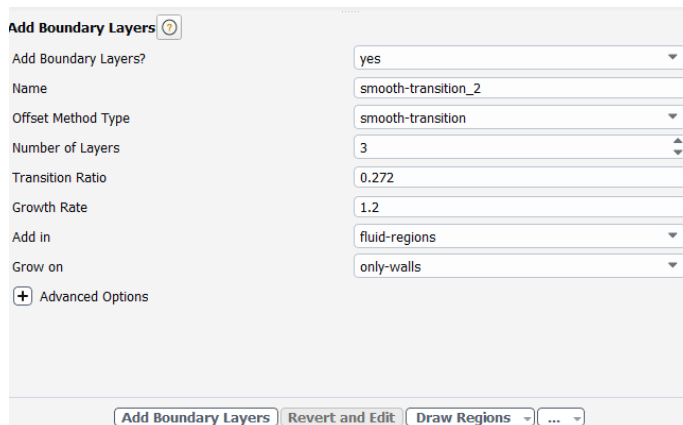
Add Boundary Layers ?

Add Boundary Layers? yes

Name smooth-transition_2

Offset Method Type smooth-transition

Number of Layers 3

Transition Ratio 0.272

Growth Rate 1.2

Add in fluid-regions

Grow on only-walls

+ Advanced Options

Add Boundary Layers | Revert and Edit | Draw Regions | ...